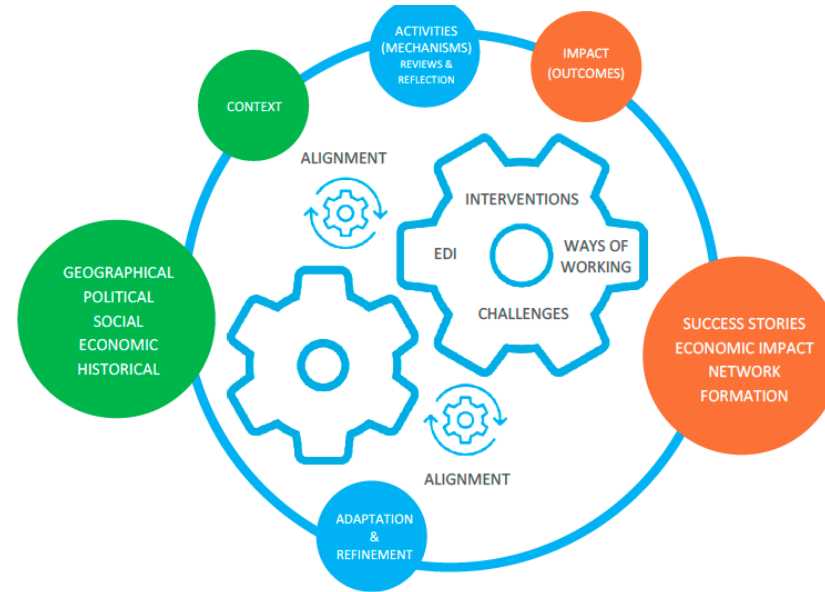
ACTIVITIES (MECHANISMS)
REVIEWS & REFLECTION

IMPACT (OUTCOMES)

CONTEXT

ALIGNMENT

INTERVENTIONS

EDI

WAYS OF WORKING

CHALLENGES

GEOGRAPHICAL
POLITICAL
SOCIAL
ECONOMIC
HISTORICAL

SUCCESS STORIES
ECONOMIC IMPACT
NETWORK
FORMATION

ALIGNMENT

ADAPTATION
&
REFINEMENT